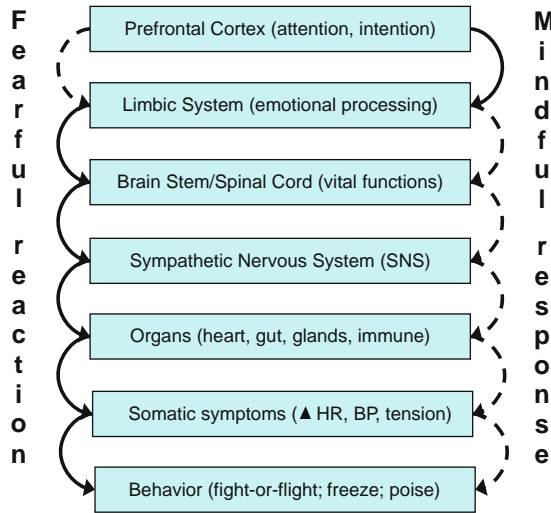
Fearful reaction

Prefrontal Cortex (attention, intention)

Limbic System (emotional processing)

Brain Stem/Spinal Cord (vital functions)

Sympathetic Nervous System (SNS)

Organs (heart, gut, glands, immune)

Somatic symptoms (▲ HR, BP, tension)

Behavior (fight-or-flight; freeze; poise)

Mindful response